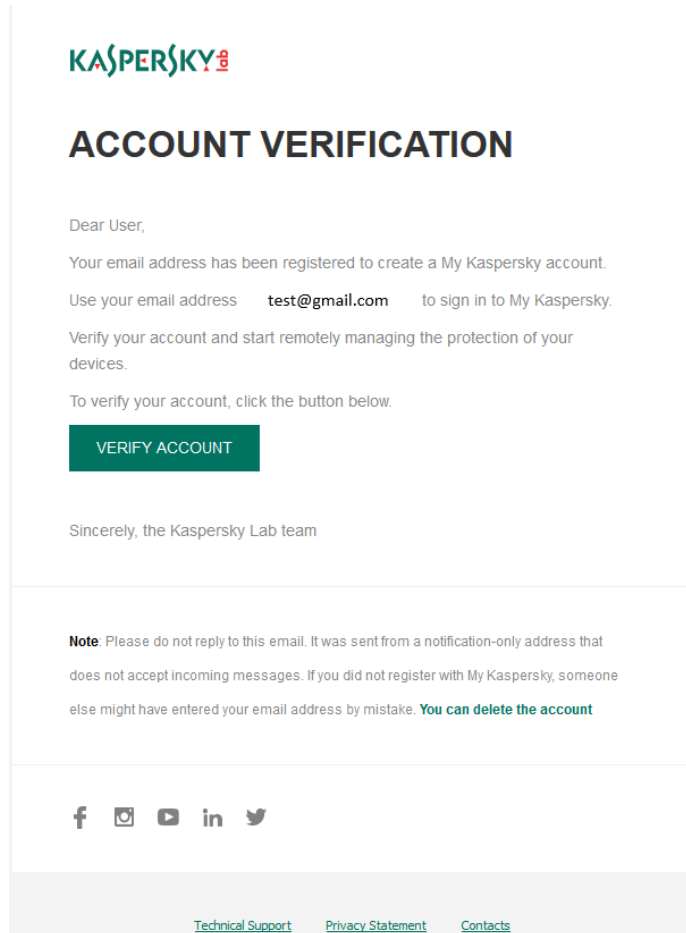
KASPERSKY lab

ACCOUNT VERIFICATION

Dear User,

Your email address has been registered to create a My Kaspersky account.

Use your email address test@gmail.com to sign in to My Kaspersky.

Verify your account and start remotely managing the protection of your devices.

To verify your account, click the button below.

VERIFY ACCOUNT

Sincerely, the Kaspersky Lab team

Note: Please do not reply to this email. It was sent from a notification-only address that does not accept incoming messages. If you did not register with My Kaspersky, someone else might have entered your email address by mistake. You can delete the account

Technical Support Privacy Statement Contacts